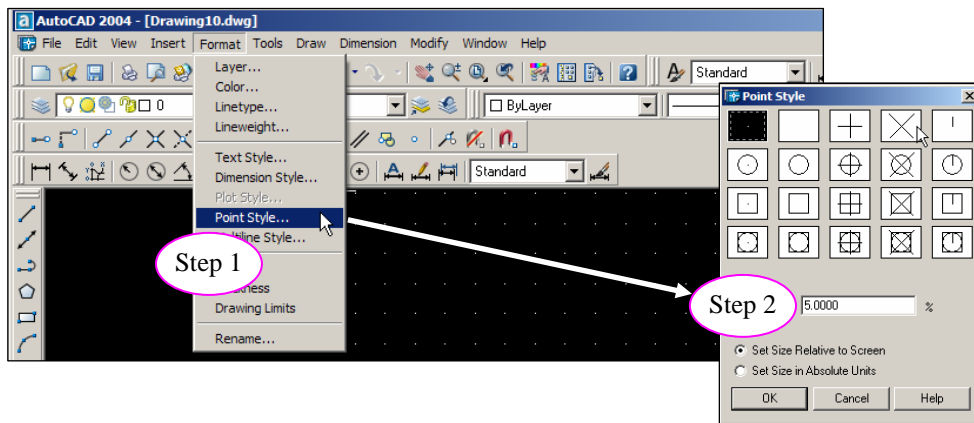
AutoCAD 2004 - [Drawing10.dwg]

File Edit View Insert Format Tools Draw Dimension Modify Window Help

Standard

0

ByLayer

Standard

Layer...
Color...
Linetype...
Lineweight...
Text Style...
Dimension Style...
Plot Style...
Point Style...
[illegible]ltiline Style...
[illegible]
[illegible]kness
Drawing Limits
Rename...

Step 1

Point Style

Step 2

5.0000

%

Set Size Relative to Screen

Set Size in Absolute Units

OK

Cancel

Help